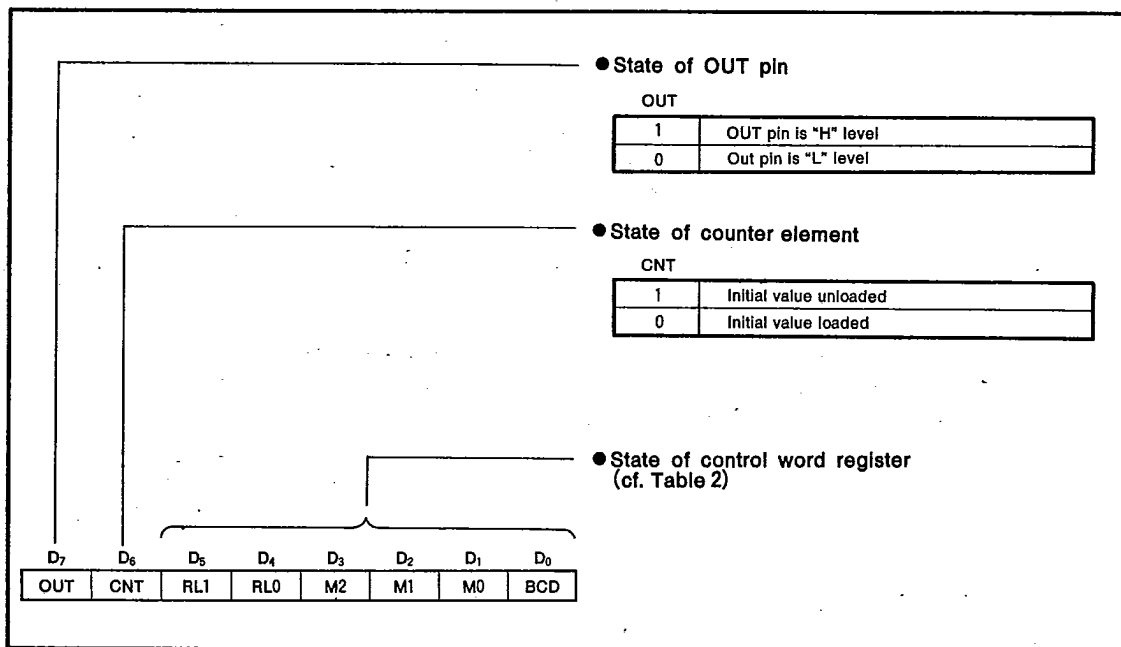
● State of OUT pin

OUT

| 1 | OUT pin is "H" level |
|---|---|
| 0 | Out pin is "L" level |

● State of counter element

CNT

| 1 | Initial value unloaded |
|---|---|
| 0 | Initial value loaded |

● State of control word register (cf. Table 2)

| $D_7$ | $D_6$ | $D_5$ | $D_4$ | $D_3$ | $D_2$ | $D_1$ | $D_0$ |
|---|---|---|---|---|---|---|---|
| OUT | CNT | RL1 | RL0 | M2 | M1 | M0 | BCD |